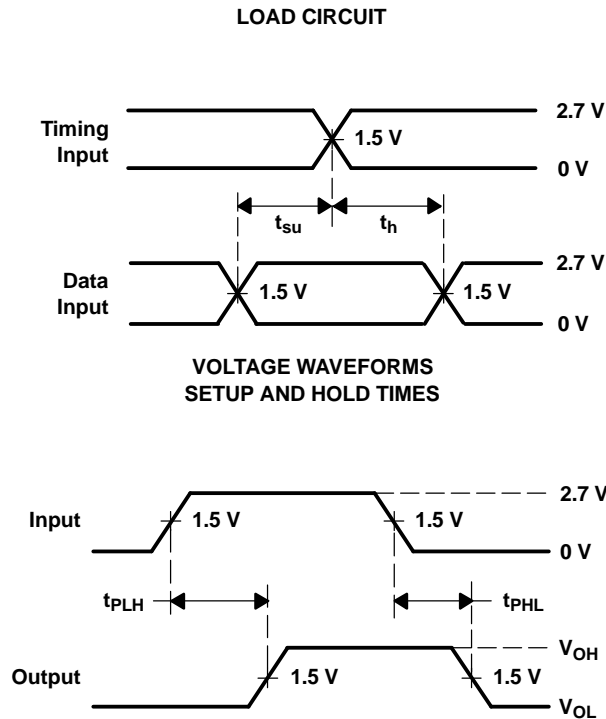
LOAD CIRCUIT

Timing Input

2.7 V

1.5 V

0 V

$t_{su}$

$t_h$

Data Input

2.7 V

1.5 V

1.5 V

0 V

VOLTAGE WAVEFORMS
SETUP AND HOLD TIMES

Input

1.5 V

1.5 V

2.7 V

0 V

$t_{PLH}$

$t_{PHL}$

Output

1.5 V

1.5 V

$V_{OH}$

$V_{OL}$